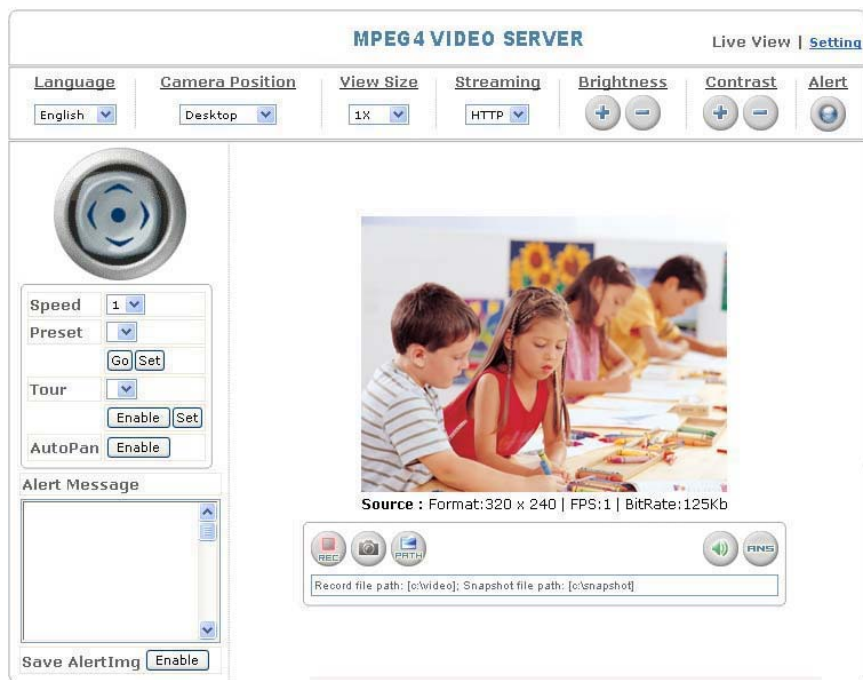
MPEG4 VIDEO SERVER

Live View | Setting

Language English

Camera Position Desktop

View Size 1X

Streaming HTTP

Brightness

Contrast

Alert

| Speed | 1 |
|---|---|
| Preset | |
| | Go Set |
| Tour | |
| | Enable Set |
| AutoPan | Enable |

Alert Message

Save AlertImg Enable

Source : Format:320 x 240 | FPS:1 | BitRate:125Kb

REC PATH ANS

Record file path: [c:\video]; Snapshot file path: [c:\snapshot]